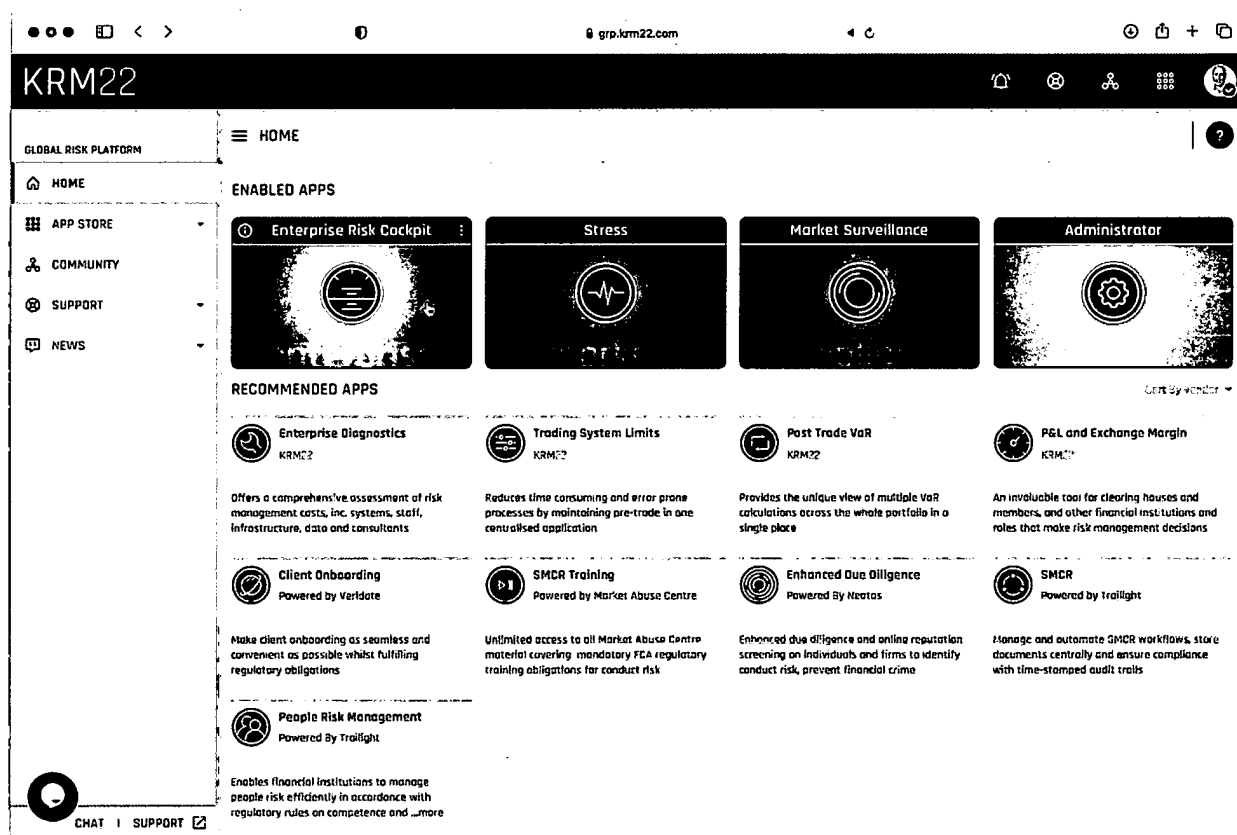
grp.krm22.com

KRM22

GLOBAL RISK PLATFORM

HOME

APP STORE

COMMUNITY

SUPPORT

NEWS

CHAT | SUPPORT

HOME

ENABLED APPS

Enterprise Risk Cockpit

Stress

Market Surveillance

Administrator

RECOMMENDED APPS

Sort By vendor

Enterprise Diagnostics
KRM22

Offers a comprehensive assessment of risk management costs, inc. systems, staff, infrastructure, data and consultants

Trading System Limits
KRM22

Reduces time consuming and error prone processes by maintaining pre-trade in one centralised application

Post Trade VaR
KRM22

Provides the unique view of multiple VaR calculations across the whole portfolio in a single place

P&L and Exchange Margin
KRM22

An invaluable tool for clearing houses and members, and other financial institutions and roles that make risk management decisions

Client Onboarding
Powered by Veridate

Make client onboarding as seamless and convenient as possible whilst fulfilling regulatory obligations

SMCR Training
Powered by Market Abuse Centre

Unlimited access to all Market Abuse Centre material covering mandatory FCA regulatory training obligations for conduct risk

Enhanced Due Diligence
Powered By Neotas

Enhanced due diligence and online reputation screening on individuals and firms to identify conduct risk, prevent financial crime

SMCR
Powered by Traillight

Manage and automate SMCR workflows, store documents centrally and ensure compliance with time-stamped audit trails

People Risk Management
Powered By Traillight

Enables financial institutions to manage people risk efficiently in accordance with regulatory rules on competence and ...more